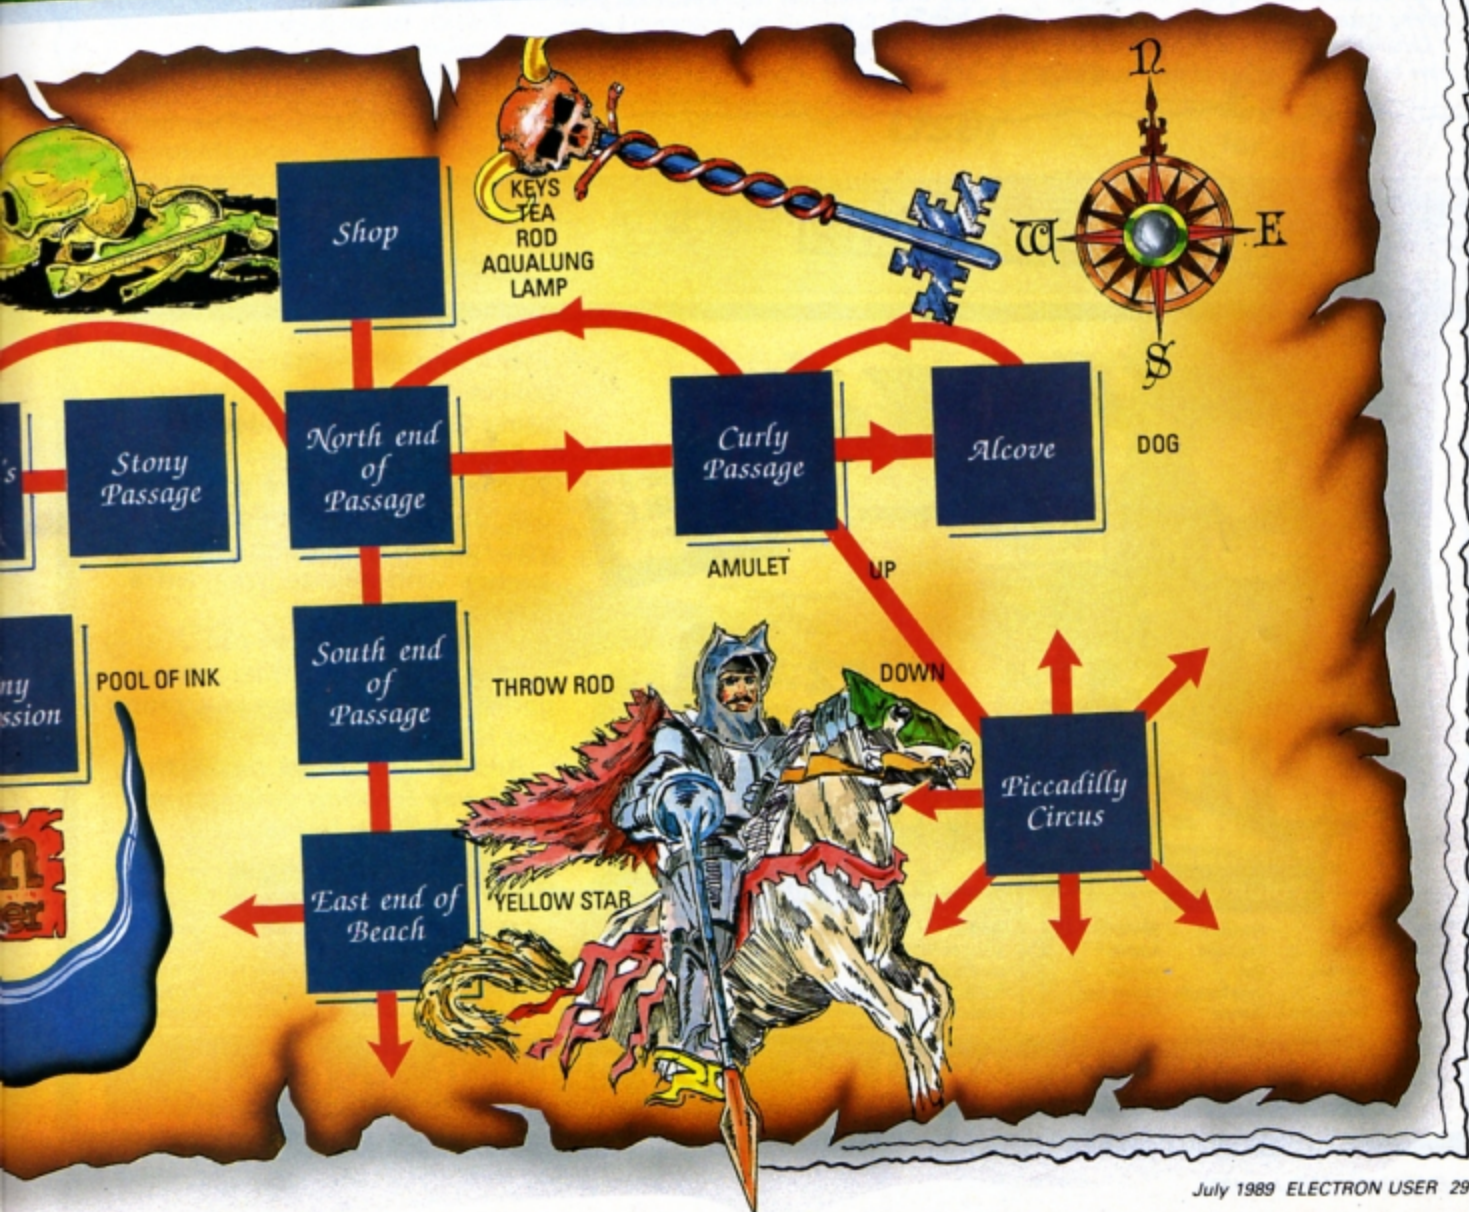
N

W

E

S

Shop

KEYS
TEA
ROD
AQUALUNG
LAMP

's

Stony Passage

North end of Passage

Curly Passage

Alcove

DOG

AMULET

UP

ny
ssion

POOL OF INK

South end of Passage

THROW ROD

DOWN

Piccadilly Circus

East end of Beach

YELLOW STAR

n
er

July 1989 ELECTRON USER 29